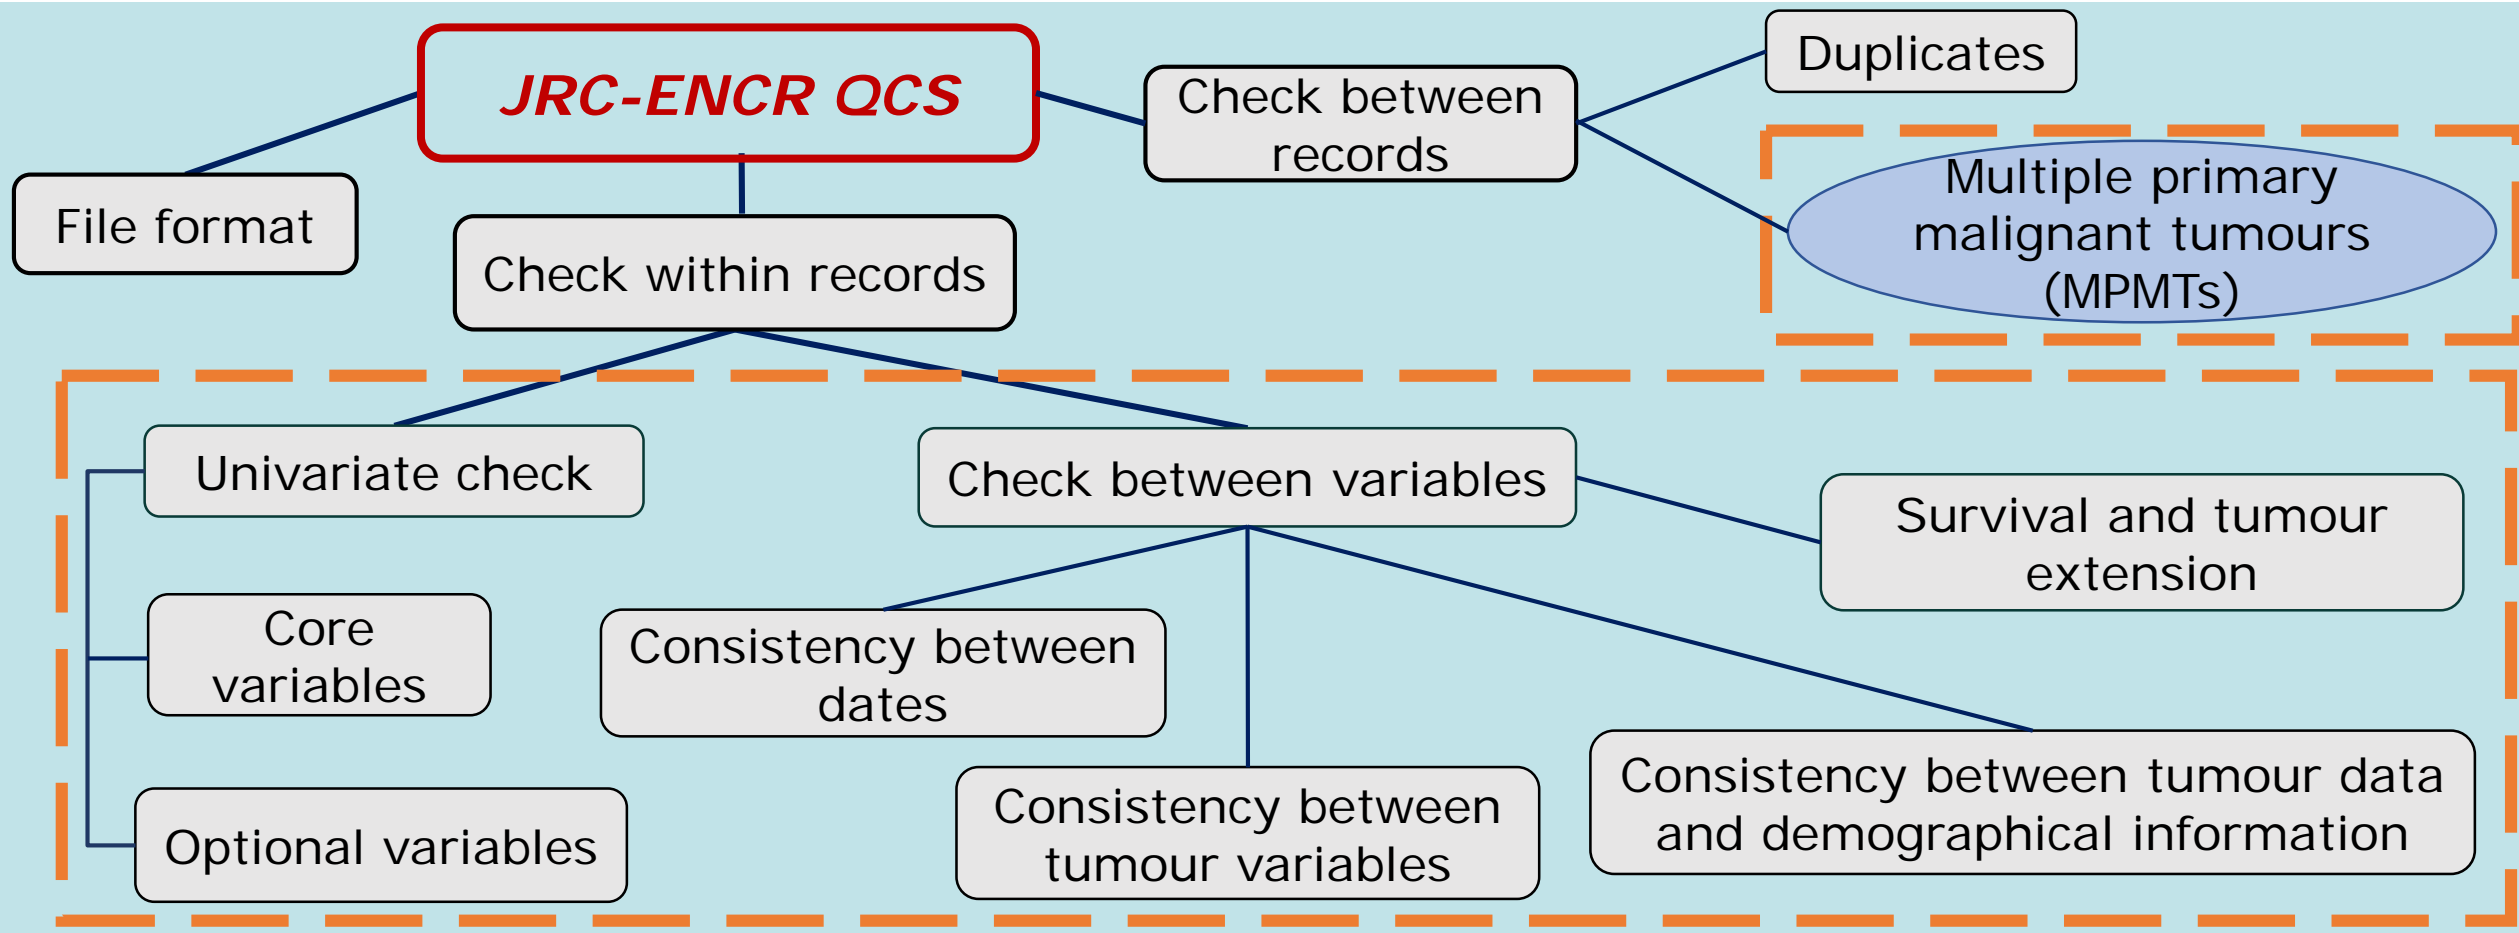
JRC-ENCR QCS

File format

Check within records

Check between records

Duplicates

Multiple primary malignant tumours (MPMTs)

Univariate check

Core variables

Optional variables

Check between variables

Survival and tumour extension

Consistency between dates

Consistency between tumour variables

Consistency between tumour data and demographical information